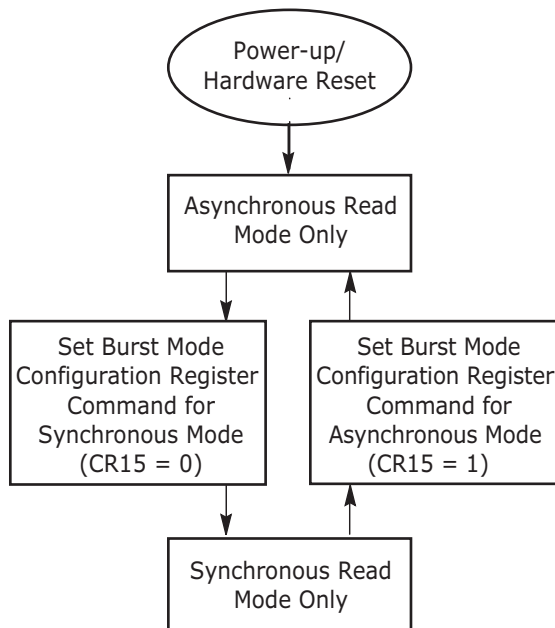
Power-up/
Hardware Reset

Asynchronous Read
Mode Only

Set Burst Mode
Configuration Register
Command for
Synchronous Mode
(CR15 = 0)

Set Burst Mode
Configuration Register
Command for
Asynchronous Mode
(CR15 = 1)

Synchronous Read
Mode Only